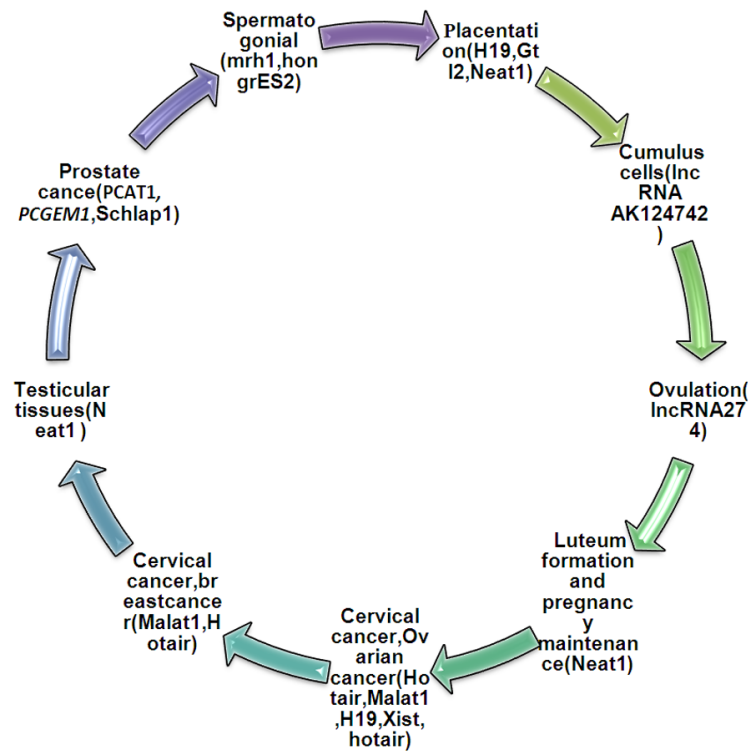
Spermatogonial (mrh1,hongrES2)

Placentation(H19,Gtl2,Neat1)

Cumulus cells(lnc RNA AK124742 )

Ovulation( lncRNA274)

Luteum formation and pregnancy maintenance(Neat1)

Cervical cancer,Ovarian cancer(Hotair,Malat1 ,H19,Xist, hotair)

Cervical cancer,breastcancer(Malat1,Hotair)

Testicular tissues(Neat1 )

Prostate cance(*PCAT1*, *PCGEM1*,Schlap1)